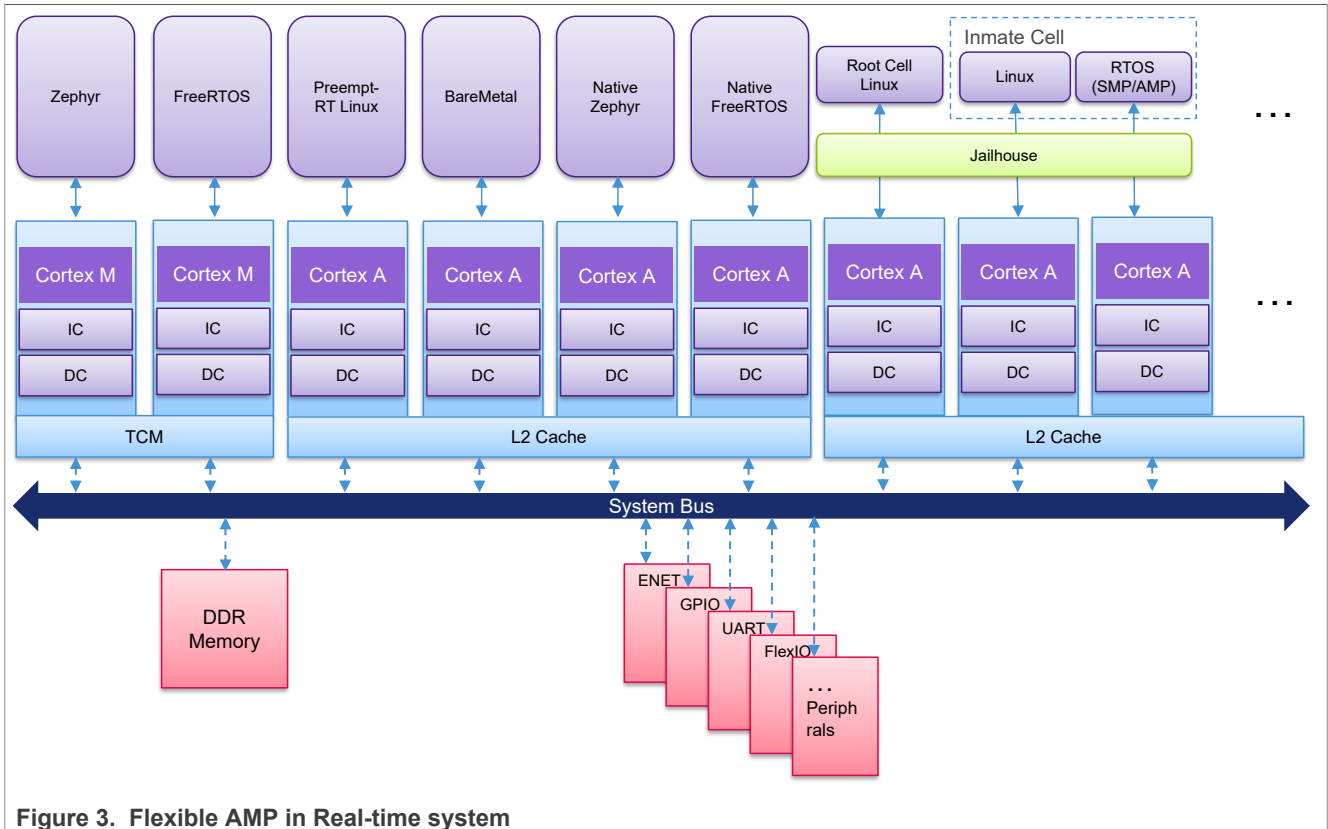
Zephyr

FreeRTOS

Preempt-RT Linux

BareMetal

Native Zephyr

Native FreeRTOS

Root Cell Linux

Inmate Cell

Linux

RTOS (SMP/AMP)

...

Jailhouse

Cortex M
IC
DC

Cortex M
IC
DC

Cortex A
IC
DC

Cortex A
IC
DC

Cortex A
IC
DC

Cortex A
IC
DC

Cortex A
IC
DC

Cortex A
IC
DC

Cortex A
IC
DC

...

TCM

L2 Cache

L2 Cache

System Bus

DDR Memory

ENET

GPIO

UART

FlexIO

... Periph rals

Figure 3. Flexible AMP in Real-time system